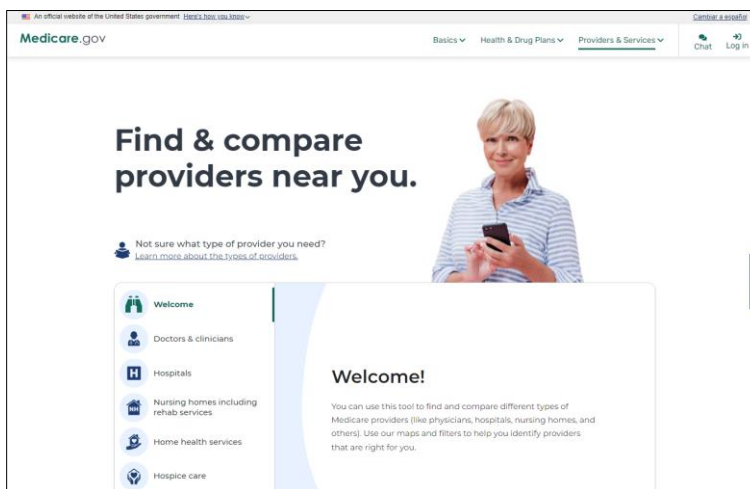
An official website of the United States government Here's how you know

Cambiar a español

Medicare.gov

Basics Health & Drug Plans Providers & Services

Chat Log in

Find & compare providers near you.

Not sure what type of provider you need?
Learn more about the types of providers.

Welcome

Doctors & clinicians

Hospitals

Nursing homes including rehab services

Home health services

Hospice care

Welcome!

You can use this tool to find and compare different types of Medicare providers (like physicians, hospitals, nursing homes, and others). Use our maps and filters to help you identify providers that are right for you.